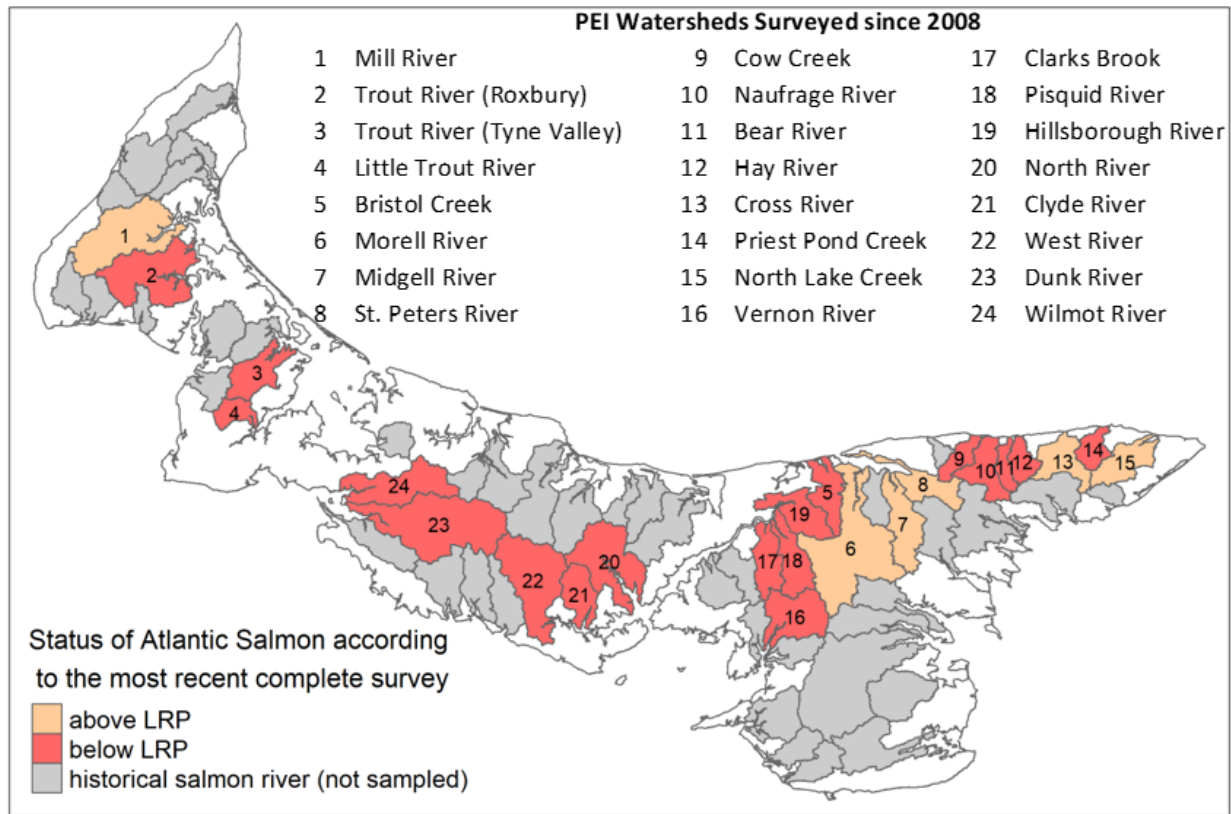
PEI Watersheds Surveyed since 2008

1 Mill River
2 Trout River (Roxbury)
3 Trout River (Tyne Valley)
4 Little Trout River
5 Bristol Creek
6 Morell River
7 Midgell River
8 St. Peters River

9 Cow Creek
10 Naufrage River
11 Bear River
12 Hay River
13 Cross River
14 Priest Pond Creek
15 North Lake Creek
16 Vernon River

17 Clarks Brook
18 Pisquid River
19 Hillsborough River
20 North River
21 Clyde River
22 West River
23 Dunk River
24 Wilmot River

1 2 3 4 24 23 22 21 20 19 5 17 18 16 6 7 8 9 10 11 12 13 14 15

Status of Atlantic Salmon according to the most recent complete survey

above LRP
below LRP
historical salmon river (not sampled)